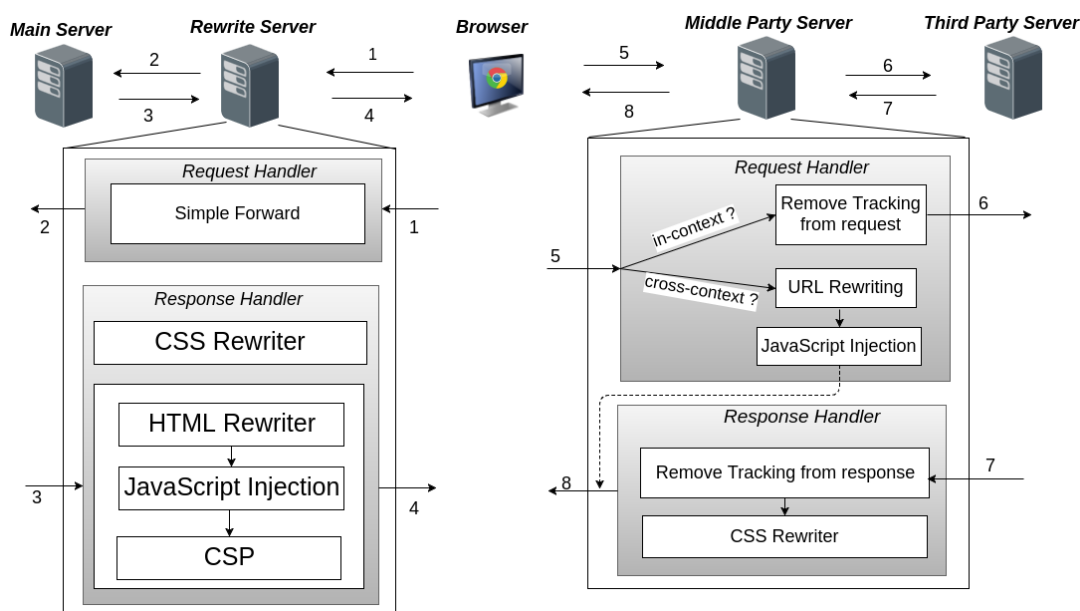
Main Server

Rewrite Server

Browser

Middle Party Server

Third Party Server

2
3
1
4
5
8
6
7

Request Handler

Simple Forward

2
1

Response Handler

CSS Rewriter

HTML Rewriter

JavaScript Injection

CSP

3
4

Request Handler

in-context ?

Remove Tracking from request

6

5

cross-context ?

URL Rewriting

JavaScript Injection

Response Handler

Remove Tracking from response

7

8

CSS Rewriter